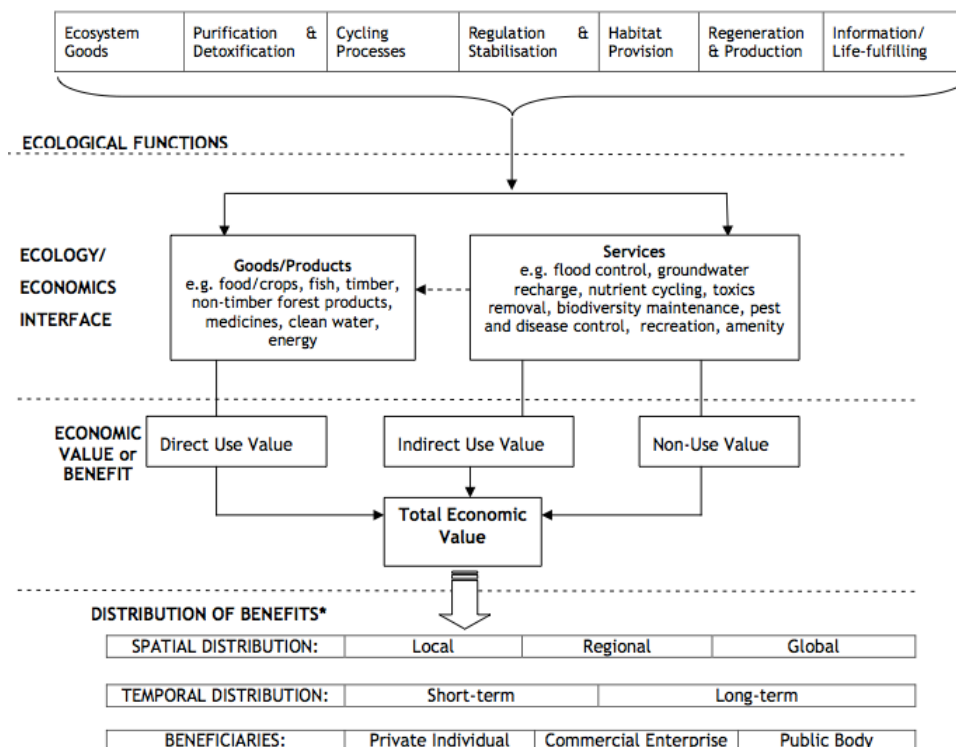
| Ecosystem Goods | Purification & Detoxification | Cycling Processes | Regulation & Stabilisation | Habitat Provision | Regeneration & Production | Information/ Life-fulfilling |
|---|---|---|---|---|---|---|

ECOLOGICAL FUNCTIONS

ECOLOGY/ ECONOMICS INTERFACE

Goods/Products
e.g. food/crops, fish, timber, non-timber forest products, medicines, clean water, energy

Services
e.g. flood control, groundwater recharge, nutrient cycling, toxics removal, biodiversity maintenance, pest and disease control, recreation, amenity

ECONOMIC VALUE or BENEFIT

Direct Use Value

Indirect Use Value

Non-Use Value

Total Economic Value

DISTRIBUTION OF BENEFITS*

| SPATIAL DISTRIBUTION: | Local | Regional | Global |
|---|---|---|---|

| TEMPORAL DISTRIBUTION: | Short-term | Long-term |
|---|---|---|

| BENEFICIARIES: | Private Individual | Commercial Enterprise | Public Body |
|---|---|---|---|